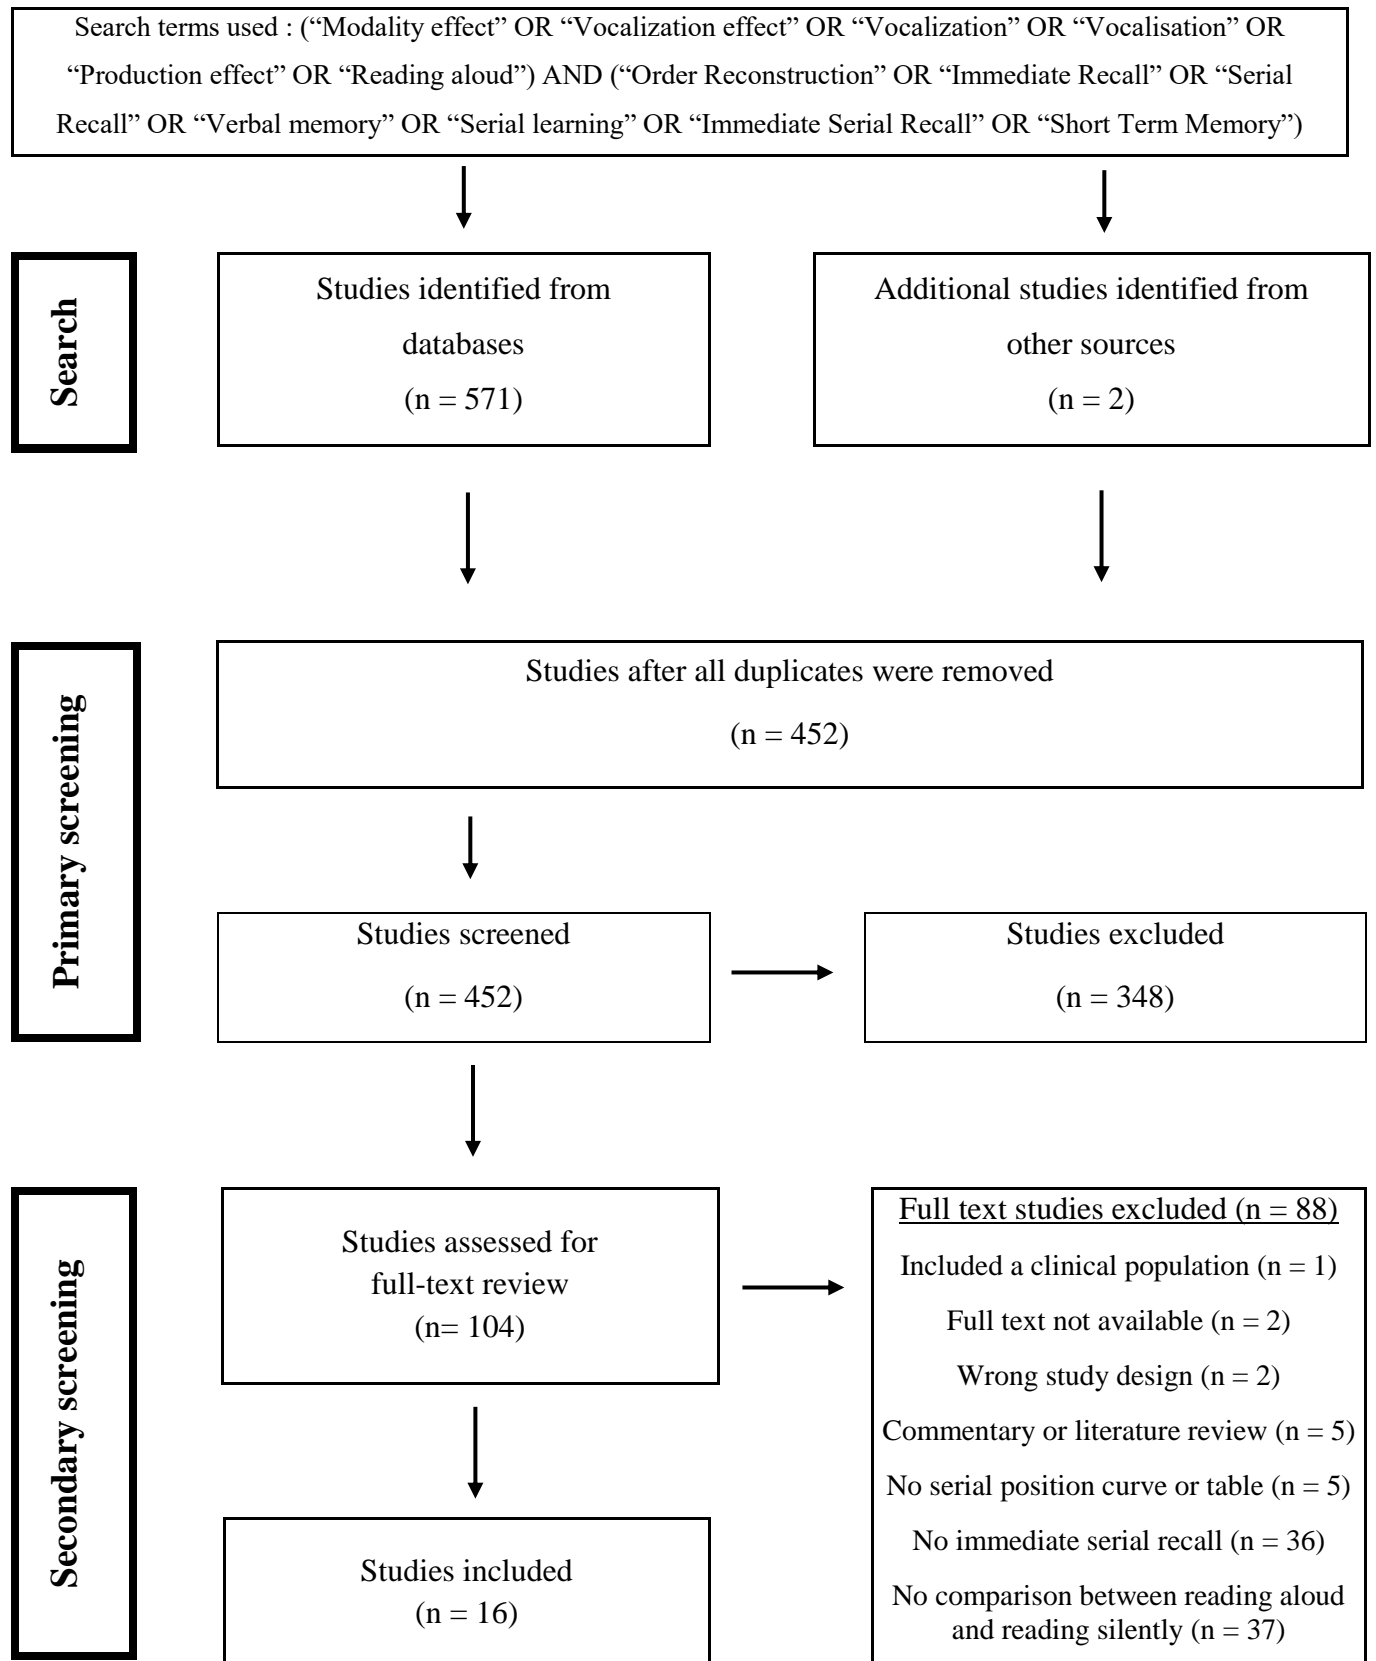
Search terms used : (“Modality effect” OR “Vocalization effect” OR “Vocalization” OR “Vocalisation” OR “Production effect” OR “Reading aloud”) AND (“Order Reconstruction” OR “Immediate Recall” OR “Serial Recall” OR “Verbal memory” OR “Serial learning” OR “Immediate Serial Recall” OR “Short Term Memory”)

Search

Studies identified from databases
(n = 571)

Additional studies identified from other sources
(n = 2)

Primary screening

Studies after all duplicates were removed
(n = 452)

Studies screened
(n = 452)

Studies excluded
(n = 348)

Secondary screening

Studies assessed for full-text review
(n= 104)

Full text studies excluded (n = 88)
Included a clinical population (n = 1)
Full text not available (n = 2)
Wrong study design (n = 2)
Commentary or literature review (n = 5)
No serial position curve or table (n = 5)
No immediate serial recall (n = 36)
No comparison between reading aloud and reading silently (n = 37)

Studies included
(n = 16)